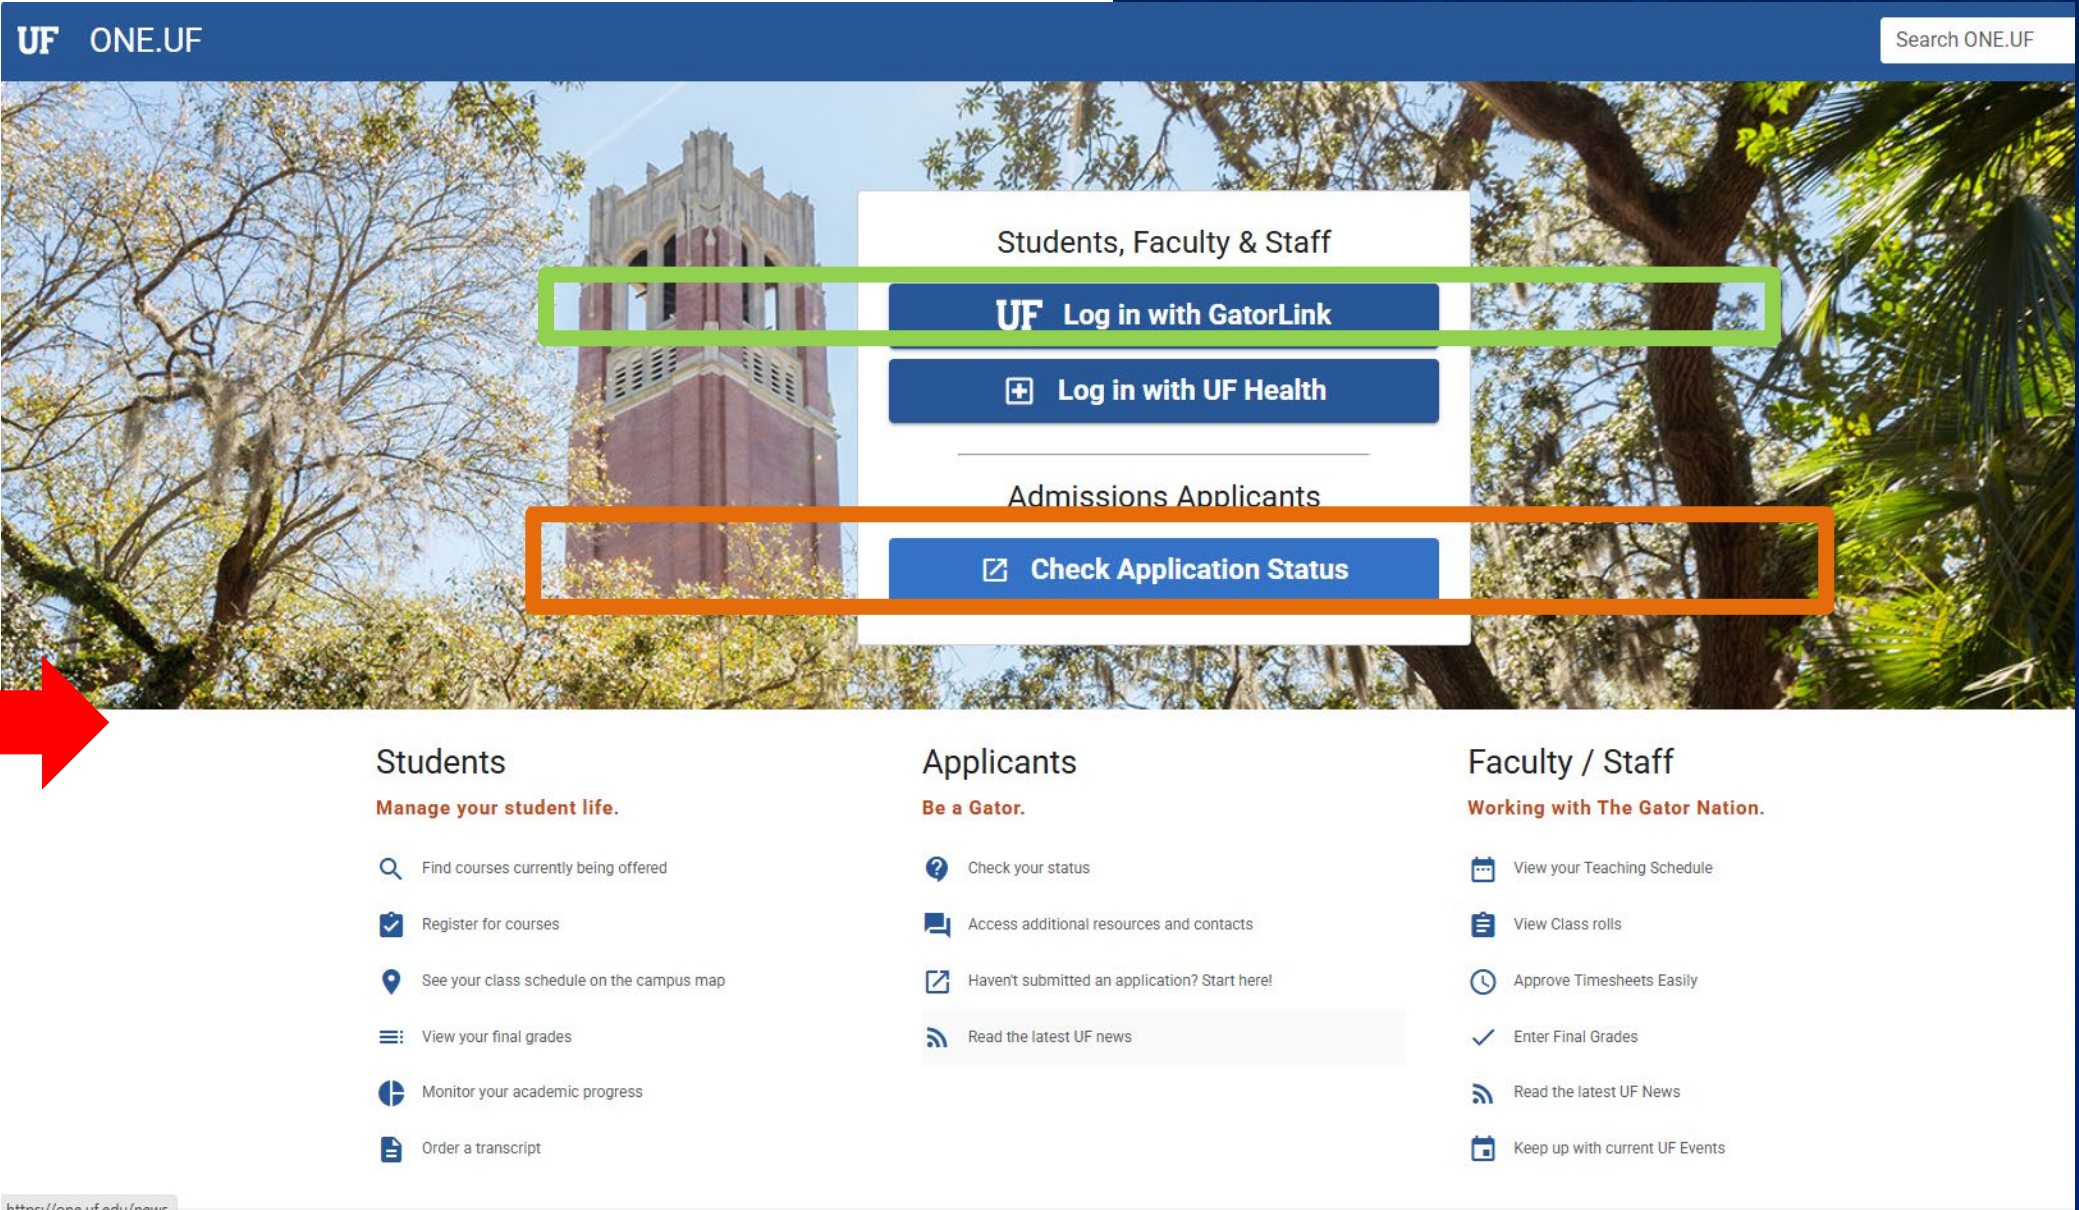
UF ONE.UF

Search ONE.UF

Students, Faculty & Staff

UF Log in with GatorLink

Log in with UF Health

Admissions Applicants

Check Application Status

Students

Manage your student life.

Find courses currently being offered

Register for courses

See your class schedule on the campus map

View your final grades

Monitor your academic progress

Order a transcript

Applicants

Be a Gator.

Check your status

Access additional resources and contacts

Haven't submitted an application? Start here!

Read the latest UF news

Faculty / Staff

Working with The Gator Nation.

View your Teaching Schedule

View Class rolls

Approve Timesheets Easily

Enter Final Grades

Read the latest UF News

Keep up with current UF Events

https://one.uf.edu/news